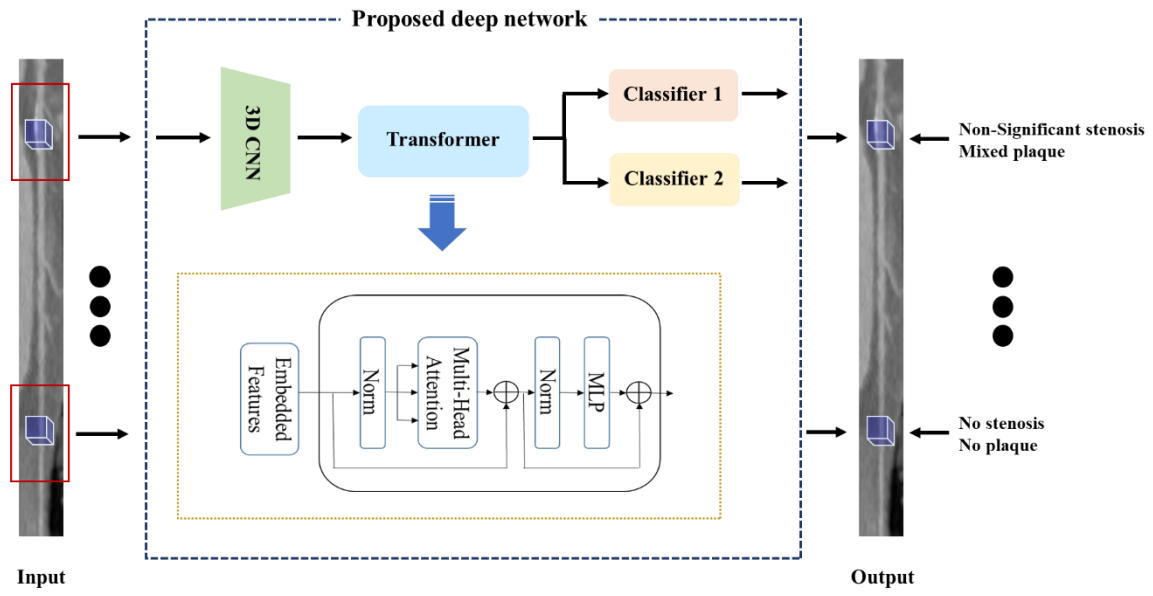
Proposed deep network

3D CNN

Transformer

Classifier 1

Classifier 2

Embedded Features

Norm

Multi-Head Attention

Norm

MLP

Non-Significant stenosis
Mixed plaque

No stenosis
No plaque

Input

Output